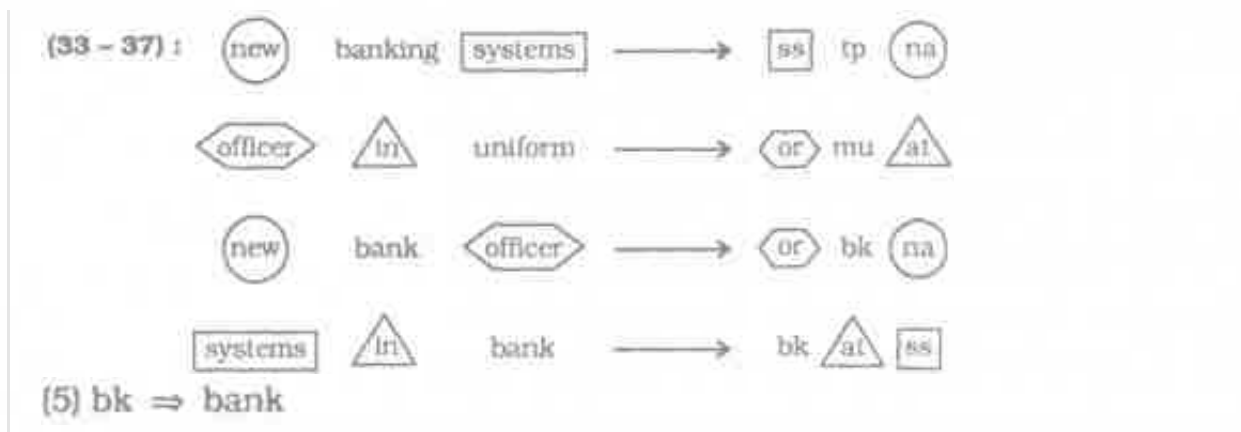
(33 – 37) : new banking systems $\longrightarrow$ ss tp na

officer in uniform $\longrightarrow$ or mu at

new bank officer $\longrightarrow$ or bk na

systems in bank $\longrightarrow$ bk at ss

(5) bk $\Rightarrow$ bank